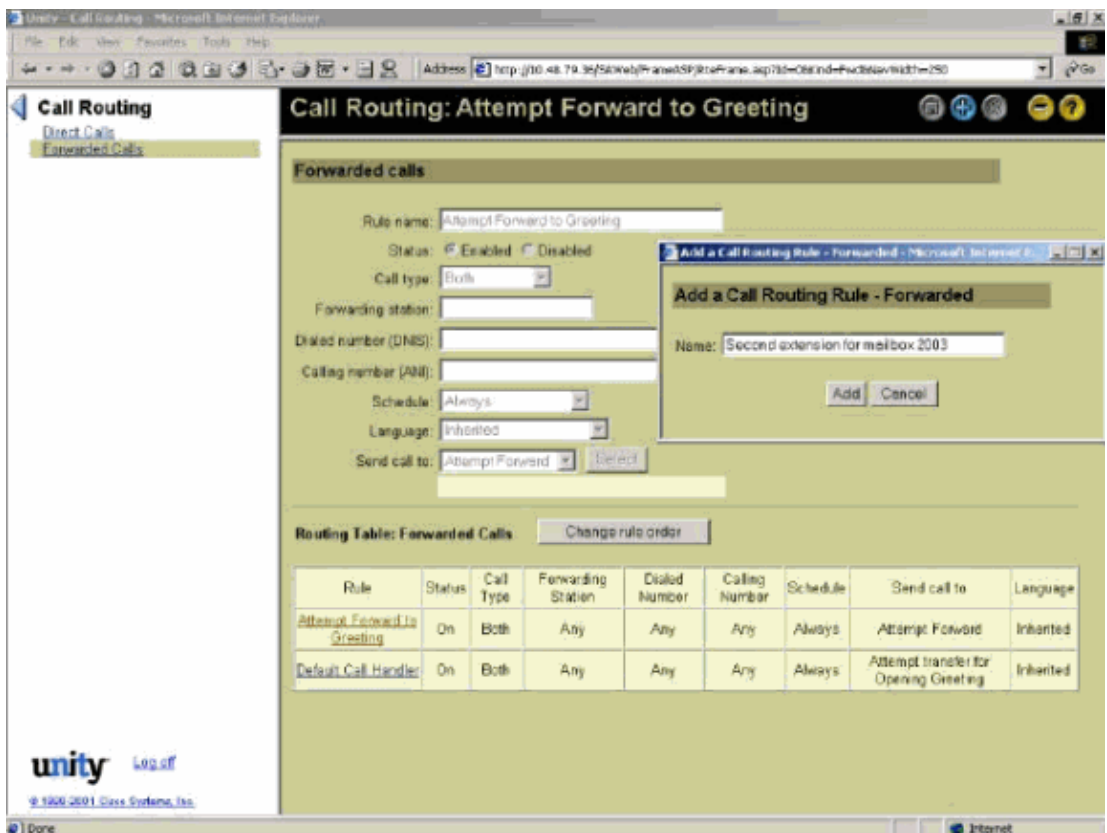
Unity - Call Routing - Microsoft Internet Explorer

File Edit View Favorites Tools Help

Address http://10.48.79.36/SAWeb/FrameASP/RteFrame.asp?Id=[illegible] Go

Call Routing
Direct Calls
Forwarded Calls

Call Routing: Attempt Forward to Greeting

Forwarded calls

Rule name: Attempt Forward to Greeting
Status: Enabled Disabled
Call type: Both
Forwarding station:
Dialed number (DNIS):
Calling number (ANI):
Schedule: Always
Language: Inherited
Send call to: Attempt Forward Select

Add a Call Routing Rule - Forwarded - Microsoft Internet E...

Add a Call Routing Rule - Forwarded

Name: Second extension for mailbox 2003

Add Cancel

Routing Table: Forwarded Calls Change rule order

| Rule | Status | Call Type | Forwarding Station | Dialed Number | Calling Number | Schedule | Send call to | Language |
|---|---|---|---|---|---|---|---|---|
| Attempt Forward to Greeting | On | Both | Any | Any | Any | Always | Attempt Forward | Inherited |
| Default Call Handler | On | Both | Any | Any | Any | Always | Attempt transfer for Opening Greeting | Inherited |

unity Log off
© 1998-2001 Cisco Systems, Inc.

Done Internet